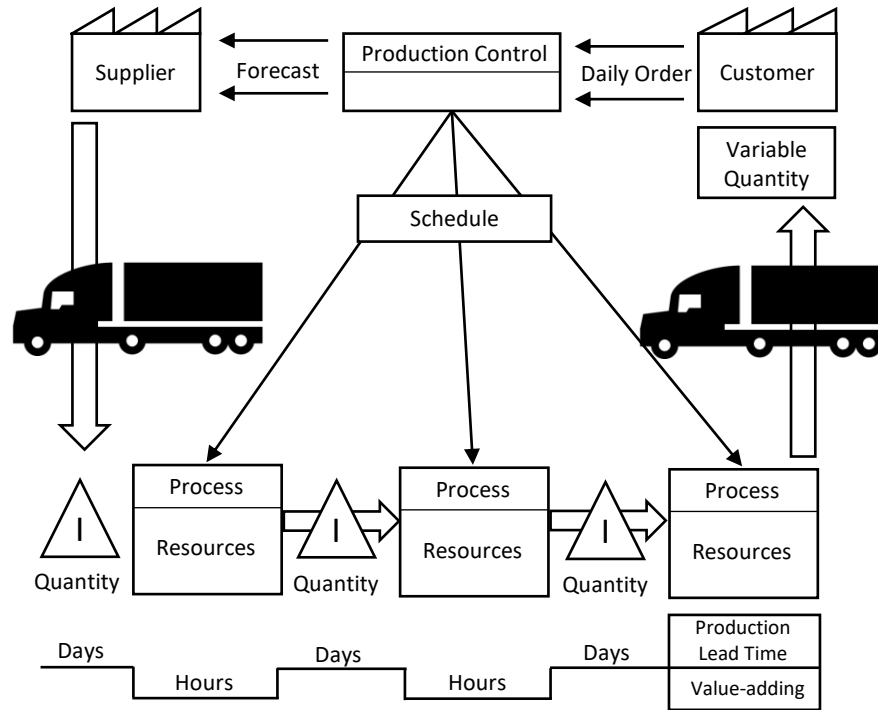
Supplier

Forecast

Production Control

Daily Order

Customer

Variable Quantity

Schedule

I

Quantity

Process

Resources

I

Quantity

Process

Resources

I

Quantity

Process

Resources

Days

Hours

Days

Hours

Days

Production Lead Time

Value-adding